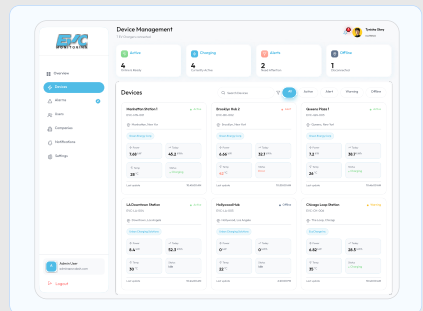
EAC MONITORING

Device Management

Overview
Devices
Alarms
Users
Companies
Notifications
Settings

Admin User
Logout

Active
4

Charging
4

Alerts
2

Offline
1

Devices

All
Active
Alert
Charging
Offline

Manhattan Station 1
Active
Manhattan, New York
7.00
45.2
28

Brooklyn Hub 2
Alert
Brooklyn, New York
6.66
32.7

Queens Plaza 1
Active
Queens, New York
7.2
30.1
26

LA Downtown Station
Active
Downtown, Los Angeles
8.6
52.3
30

Hollywood Hub
Offline
Hollywood, Los Angeles
0
0
22

Chicago Loop Station
Charging
The Loop, Chicago
4.62
28.6
35

Last update